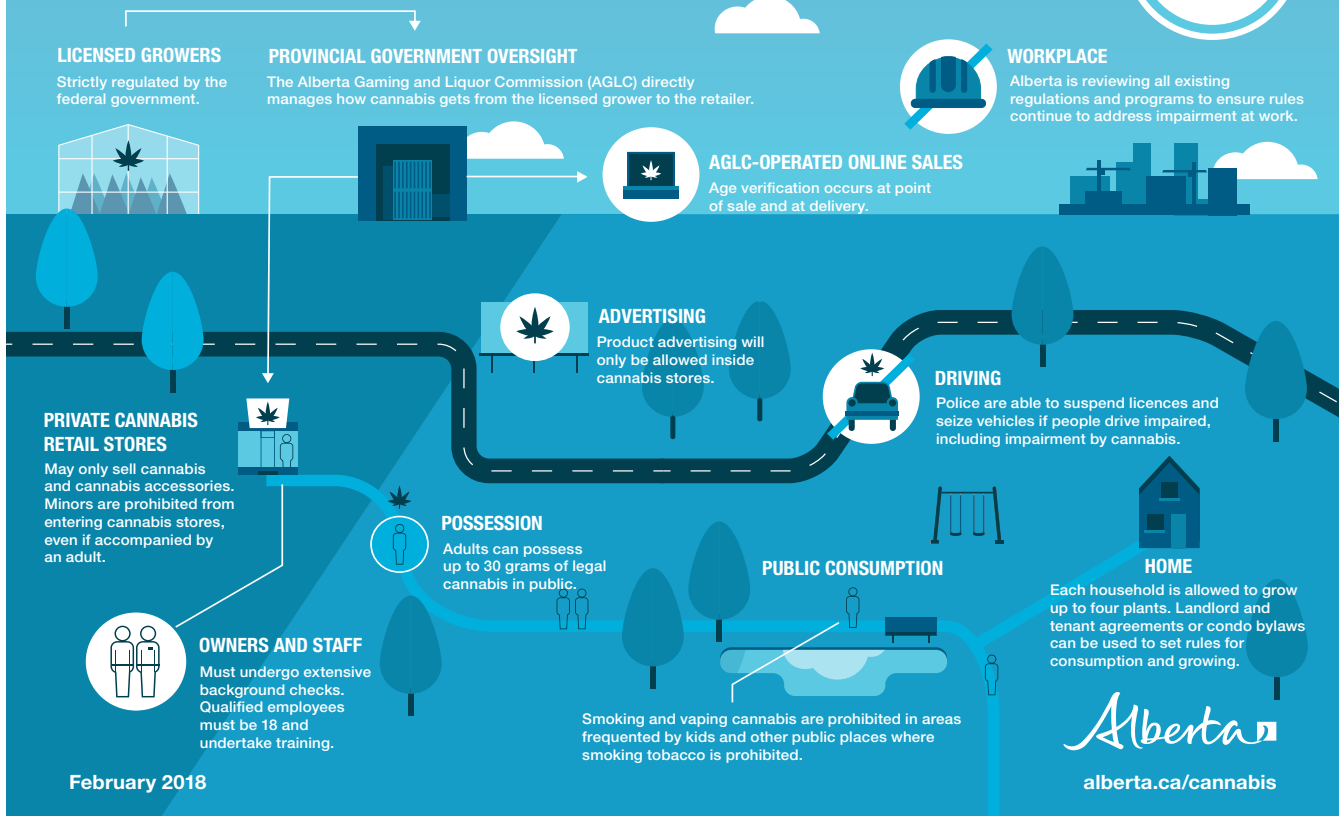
LICENSED GROWERS
Strictly regulated by the federal government.

PROVINCIAL GOVERNMENT OVERSIGHT
The Alberta Gaming and Liquor Commission (AGLC) directly manages how cannabis gets from the licensed grower to the retailer.

WORKPLACE
Alberta is reviewing all existing regulations and programs to ensure rules continue to address impairment at work.

AGLC-OPERATED ONLINE SALES
Age verification occurs at point of sale and at delivery.

ADVERTISING
Product advertising will only be allowed inside cannabis stores.

DRIVING
Police are able to suspend licences and seize vehicles if people drive impaired, including impairment by cannabis.

PRIVATE CANNABIS RETAIL STORES
May only sell cannabis and cannabis accessories. Minors are prohibited from entering cannabis stores, even if accompanied by an adult.

POSSESSION
Adults can possess up to 30 grams of legal cannabis in public.

PUBLIC CONSUMPTION

HOME
Each household is allowed to grow up to four plants. Landlord and tenant agreements or condo bylaws can be used to set rules for consumption and growing.

OWNERS AND STAFF
Must undergo extensive background checks. Qualified employees must be 18 and undertake training.

Smoking and vaping cannabis are prohibited in areas frequented by kids and other public places where smoking tobacco is prohibited.

Alberta

February 2018

alberta.ca/cannabis